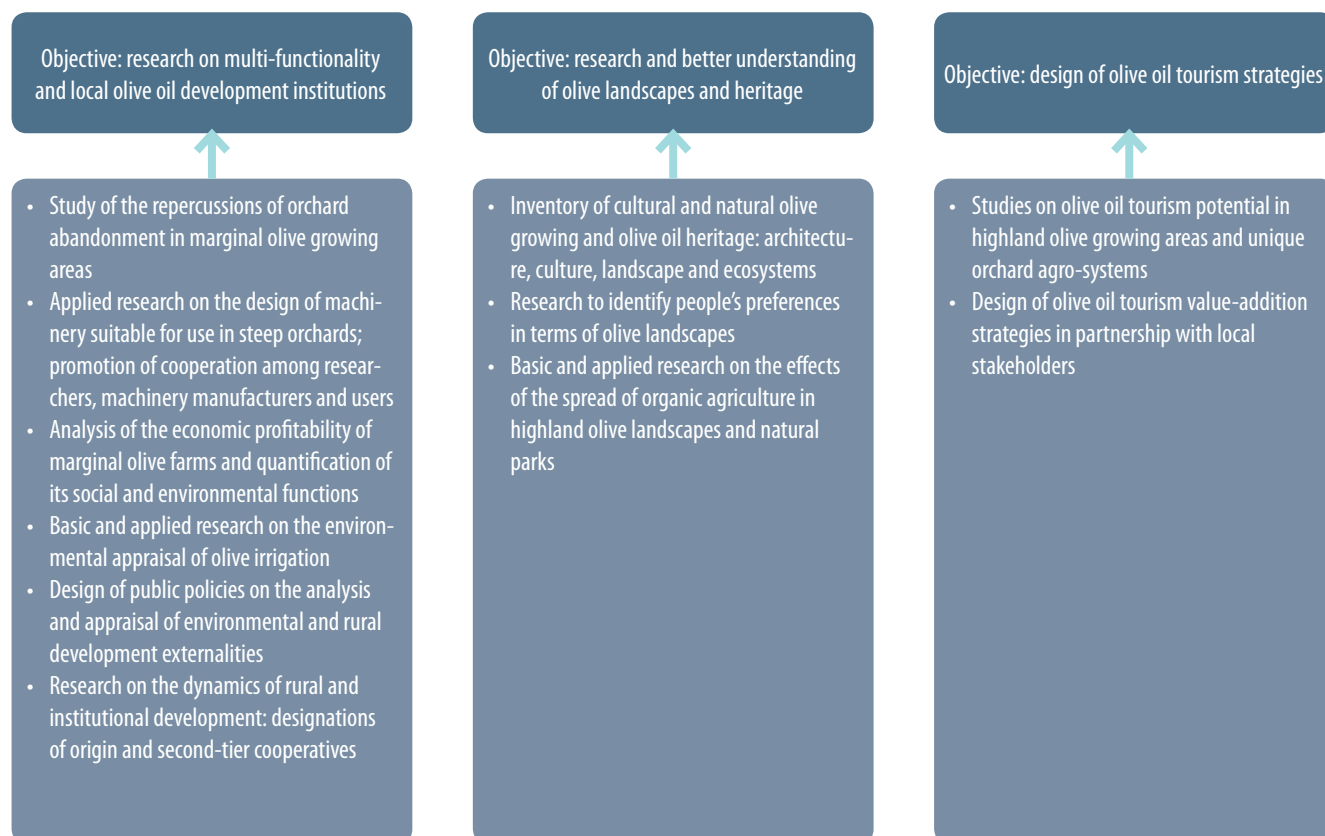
Objective: research on multi-functionality and local olive oil development institutions

- Study of the repercussions of orchard abandonment in marginal olive growing areas
- Applied research on the design of machinery suitable for use in steep orchards; promotion of cooperation among researchers, machinery manufacturers and users
- Analysis of the economic profitability of marginal olive farms and quantification of its social and environmental functions
- Basic and applied research on the environmental appraisal of olive irrigation
- Design of public policies on the analysis and appraisal of environmental and rural development externalities
- Research on the dynamics of rural and institutional development: designations of origin and second-tier cooperatives

Objective: research and better understanding of olive landscapes and heritage

- Inventory of cultural and natural olive growing and olive oil heritage: architecture, culture, landscape and ecosystems
- Research to identify people's preferences in terms of olive landscapes
- Basic and applied research on the effects of the spread of organic agriculture in highland olive landscapes and natural parks

Objective: design of olive oil tourism strategies

- Studies on olive oil tourism potential in highland olive growing areas and unique orchard agro-systems
- Design of olive oil tourism value-addition strategies in partnership with local stakeholders